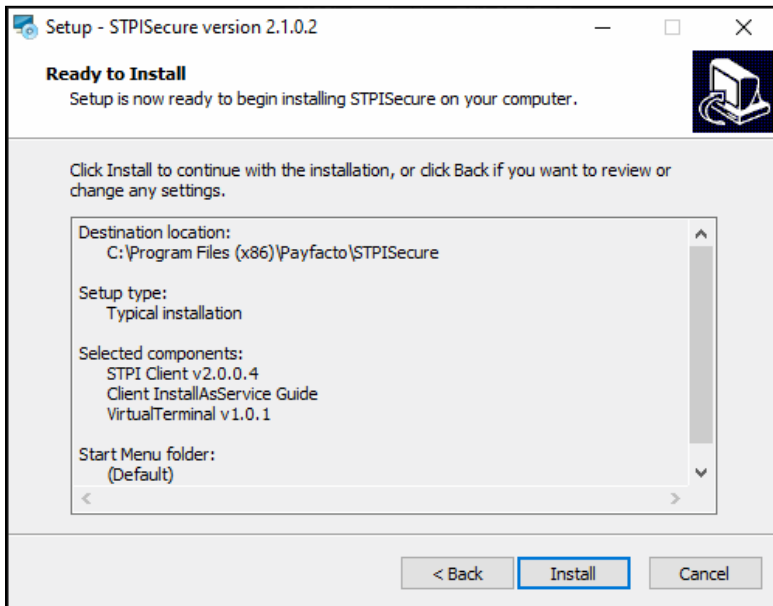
Setup - STPISecure version 2.1.0.2

Ready to Install
Setup is now ready to begin installing STPISecure on your computer.

Click Install to continue with the installation, or click Back if you want to review or change any settings.

Destination location:
C:\Program Files (x86)\Payfacto\STPISecure

Setup type:
Typical installation

Selected components:
STPI Client v2.0.0.4
Client InstallAsService Guide
VirtualTerminal v1.0.1

Start Menu folder:
(Default)

< Back
Install
Cancel